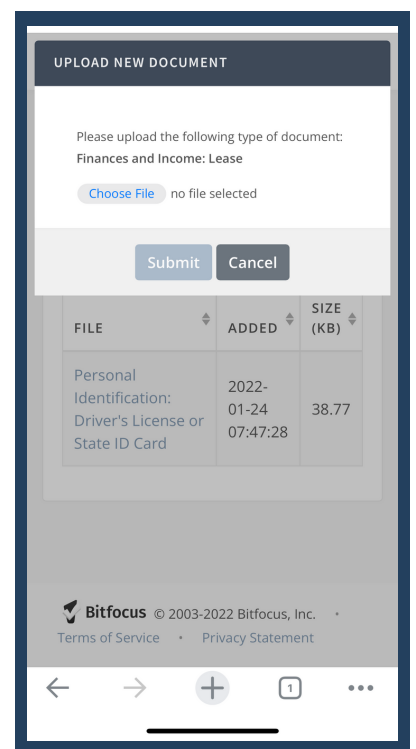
UPLOAD NEW DOCUMENT

Please upload the following type of document:
Finances and Income: Lease

Choose File no file selected

Submit Cancel

| FILE | ADDED | SIZE (KB) |
|---|---|---|
| Personal Identification: Driver's License or State ID Card | 2022-01-24 07:47:28 | 38.77 |

Bitfocus © 2003-2022 Bitfocus, Inc. •
Terms of Service • Privacy Statement

1